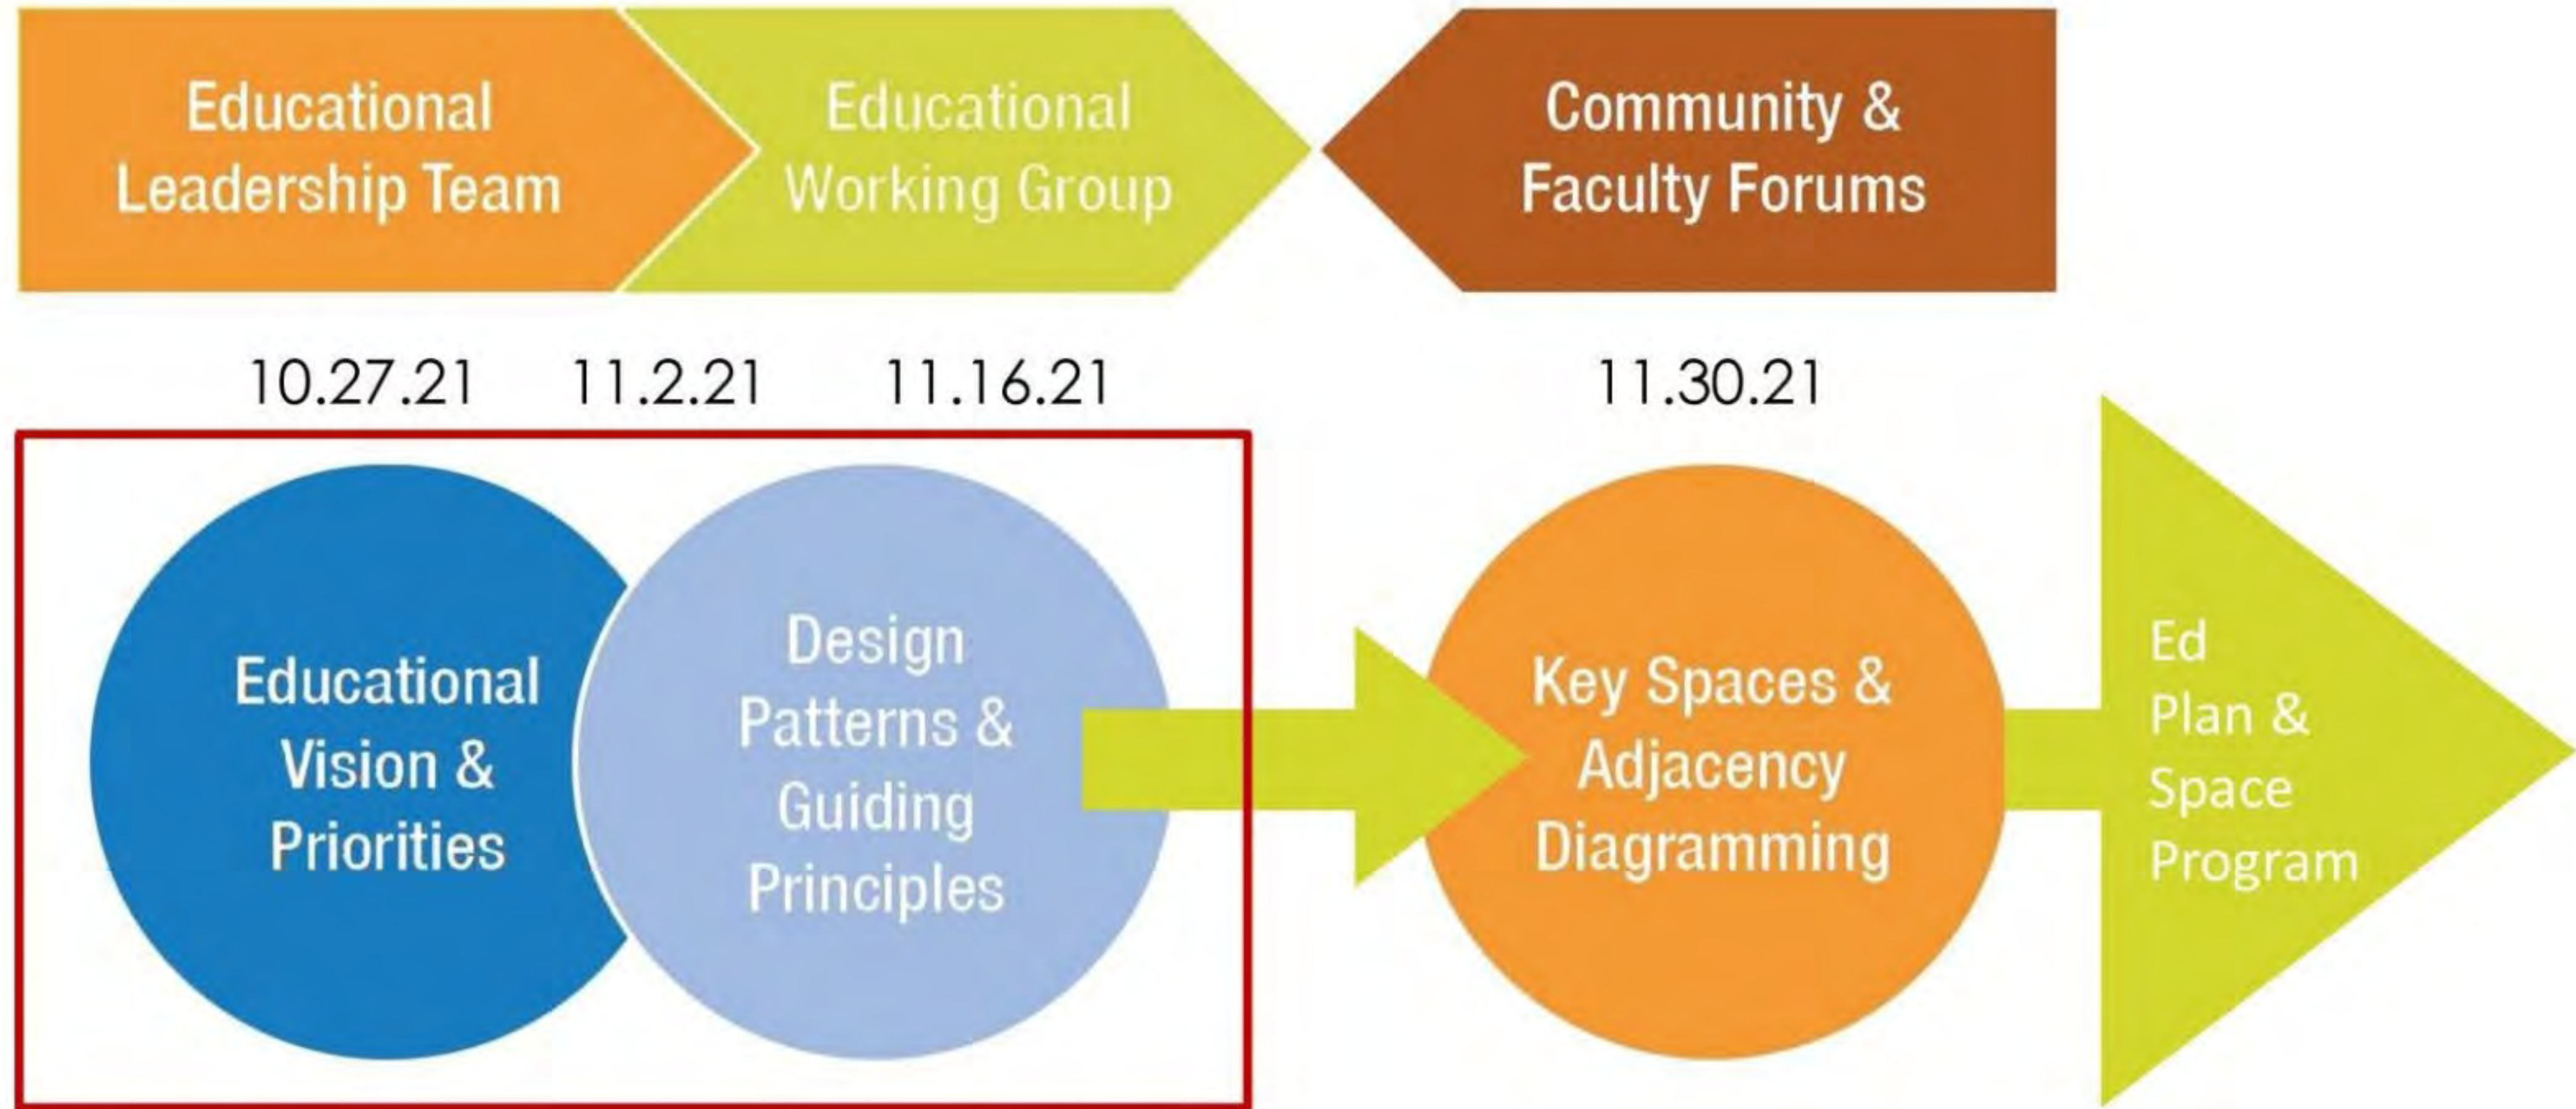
Educational Leadership Team

Educational Working Group

Community & Faculty Forums

10.27.21 11.2.21 11.16.21 11.30.21

Educational Vision & Priorities

Design Patterns & Guiding Principles

Key Spaces & Adjacency Diagramming

Ed Plan & Space Program